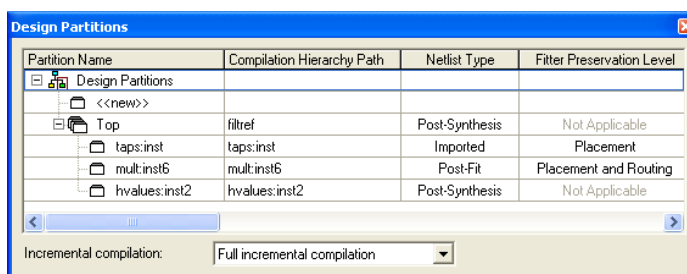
Design Partitions

| Partition Name | Compilation Hierarchy Path | Netlist Type | Fitter Preservation Level |
|---|---|---|---|
| Design Partitions | | | |
| <<new>> | | | |
| Top | filtref | Post-Synthesis | Not Applicable |
| taps:inst | taps:inst | Imported | Placement |
| mult:inst6 | mult:inst6 | Post-Fit | Placement and Routing |
| hvalues:inst2 | hvalues:inst2 | Post-Synthesis | Not Applicable |

Incremental compilation: Full incremental compilation